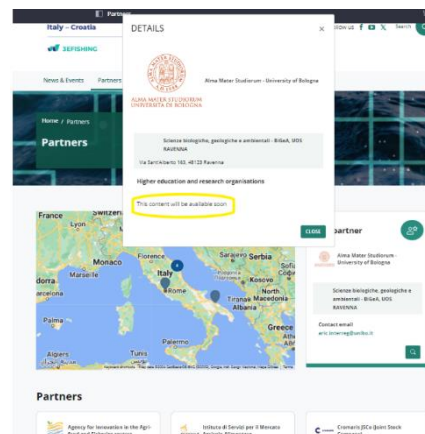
Italy – Croatia

2EFISHING

Partners

News & Events Partners

Home / Partners

Partners

DETAILS

×

ALMA MATER STUDIORUM UNIVERSITÀ DI BOLOGNA

Alma Mater Studiorum - University of Bologna

Scienze biologiche, geologiche e ambientali - BiGeA, UOS RAVENNA

Via Sant'Alberto 163, 48123 Ravenna

Higher education and research organisations

This content will be available soon

CLOSE

Follow us

Search

France

Switzerland

Marseille

Andorra

Barcelona

Florence

Italy

Rome

Sarajevo

Serbia

Tirana

Macedonia

Albania

Greece

Algiers

Tunis

Tunisia

Partner

Alma Mater Studiorum - University of Bologna

Scienze biologiche, geologiche e ambientali - BiGeA, UOS RAVENNA

Contact email

Partners

Agency for Innovation in the Agri-

Istituto di Servizi per il Mercato

Cromaris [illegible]